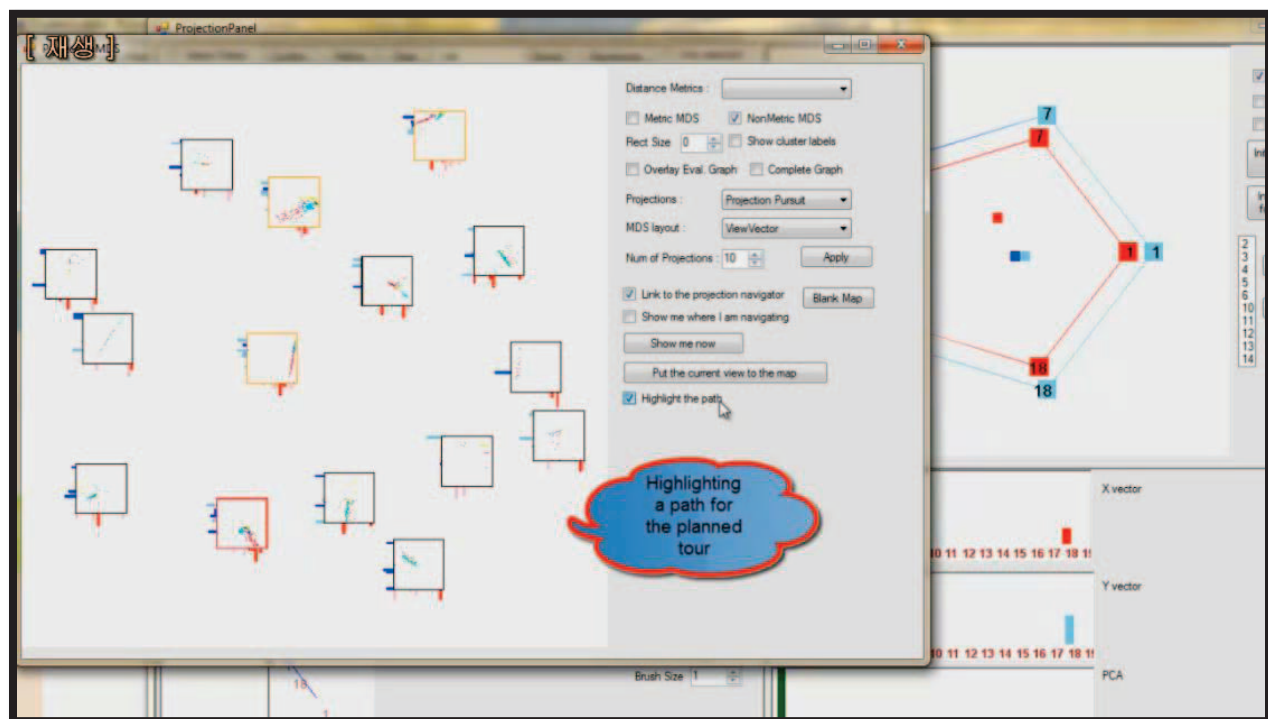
ProjectionPanel

[ 재생 ]

Distance Metrics :

Metric MDS

NonMetric MDS

Rect Size 0

Show cluster labels

Overlay Eval. Graph

Complete Graph

Projections : Projection Pursuit

MDS layout : ViewVector

Num of Projections : 10

Apply

Link to the projection navigator

Blank Map

Show me where I am navigating

Show me now

Put the current view to the map

Highlight the path

Highlighting a path for the planned tour

7

7

1

1

18

18

2
3
4
5
6
10
11
12
13
14

X vector

10 11 12 13 14 15 16 17 18 1

Y vector

10 11 12 13 14 15 16 17 18 1

PCA

Brush Size 1

18